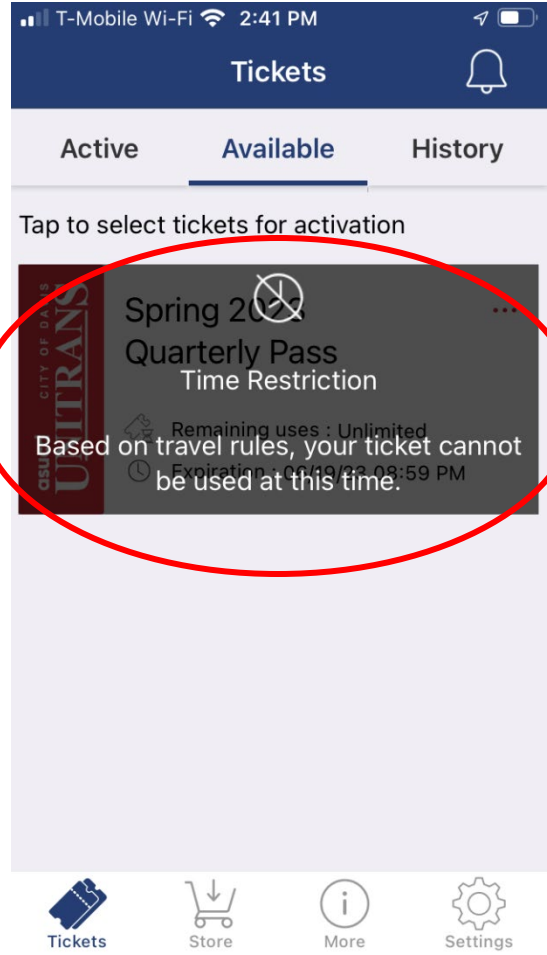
T-Mobile Wi-Fi 2:41 PM

Tickets

Active Available History

Tap to select tickets for activation

CITY OF DAVIS
asucd UNITRANS

Spring 202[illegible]
Quarterly Pass

Time Restriction

Remaining uses : Unlimited

Based on travel rules, your ticket cannot be used at this time.

Expiration : 0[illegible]/19/2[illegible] 08:59 PM

Tickets Store More Settings